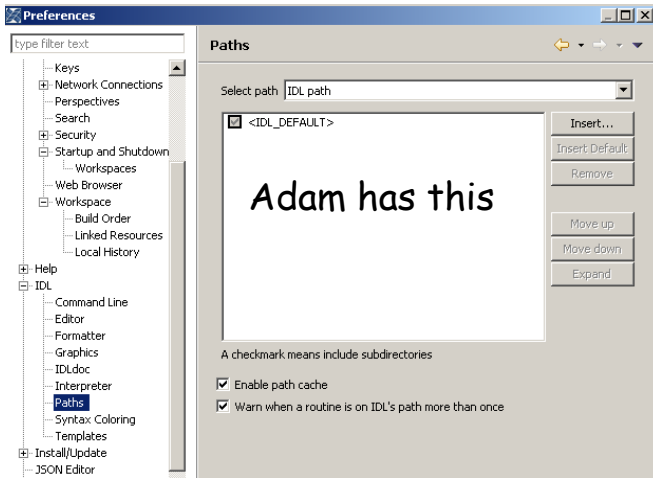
Preferences

type filter text

Keys
Network Connections
Perspectives
Search
Security
Startup and Shutdown
Workspaces
Web Browser
Workspace
Build Order
Linked Resources
Local History
Help
IDL
Command Line
Editor
Formatter
Graphics
IDLdoc
Interpreter
Paths
Syntax Coloring
Templates
Install/Update
JSON Editor

Paths

Select path IDL path

<IDL_DEFAULT>

Adam has this

Insert...
Insert Default
Remove
Move up
Move down
Expand

A checkmark means include subdirectories

Enable path cache
Warn when a routine is on IDL's path more than once